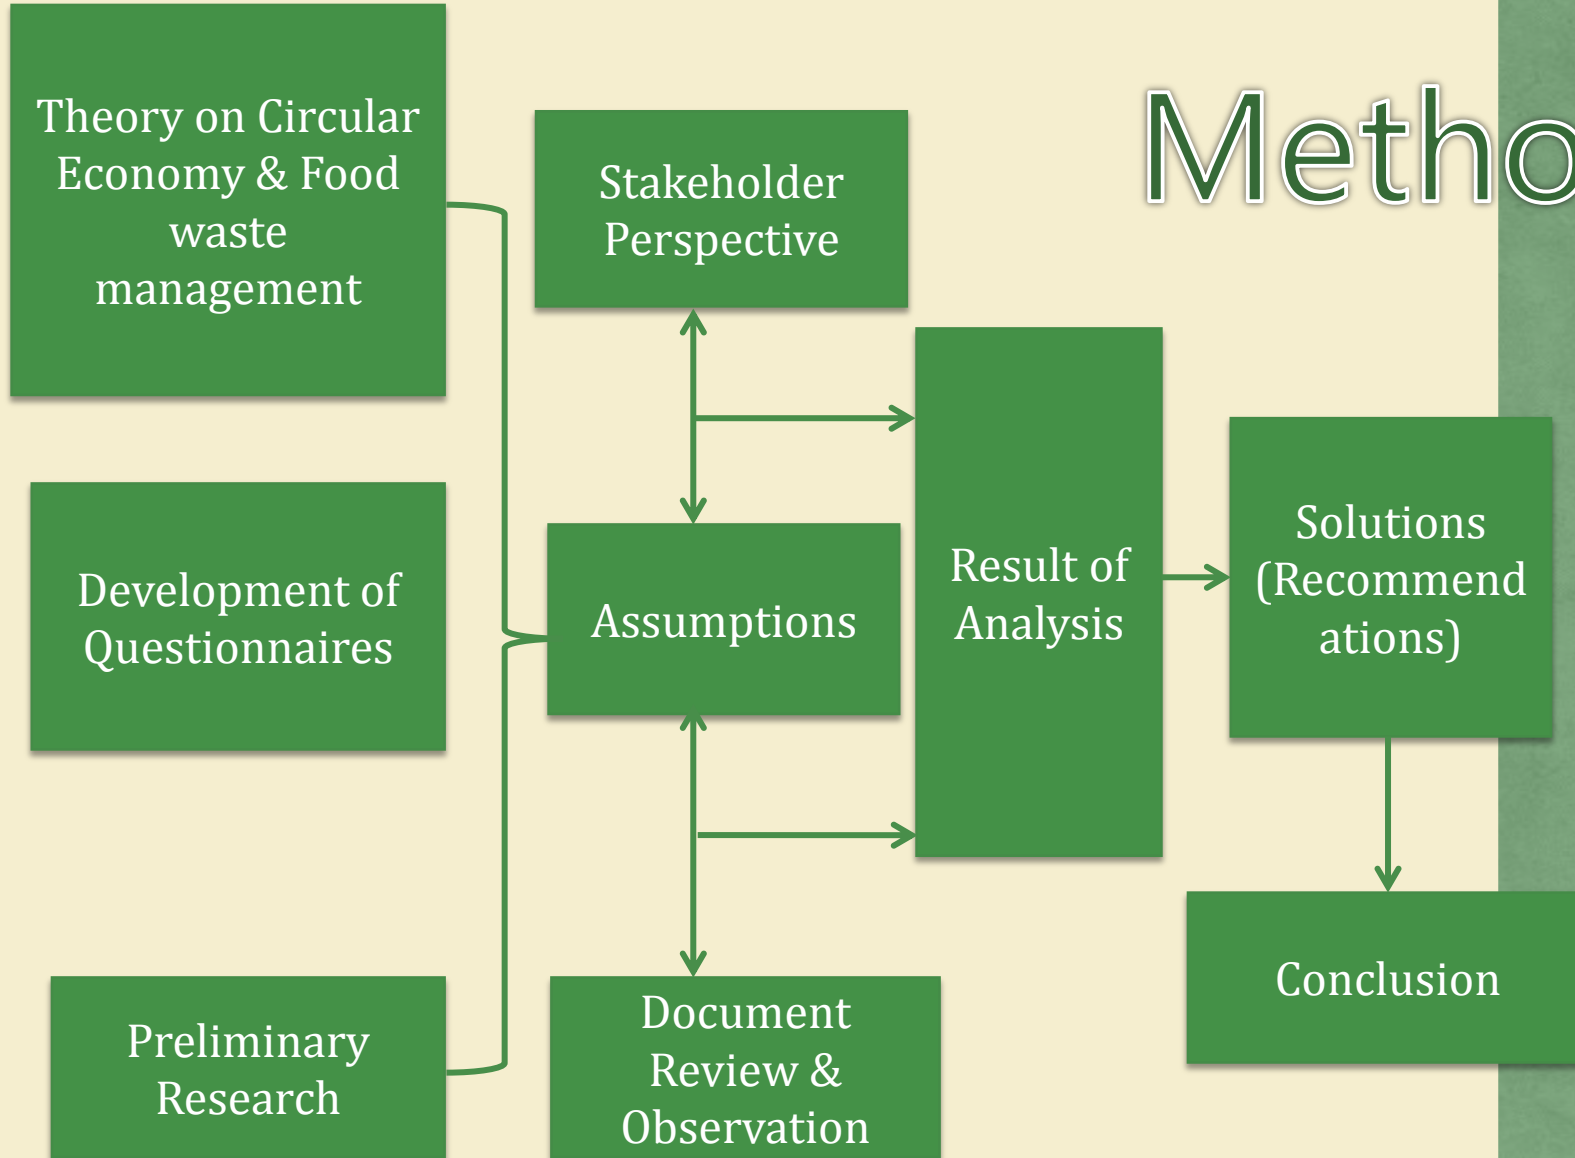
Metho

Theory on Circular Economy & Food waste management

Development of Questionnaires

Preliminary Research

Stakeholder Perspective

Assumptions

Document Review & Observation

Result of Analysis

Solutions (Recommendations)

Conclusion